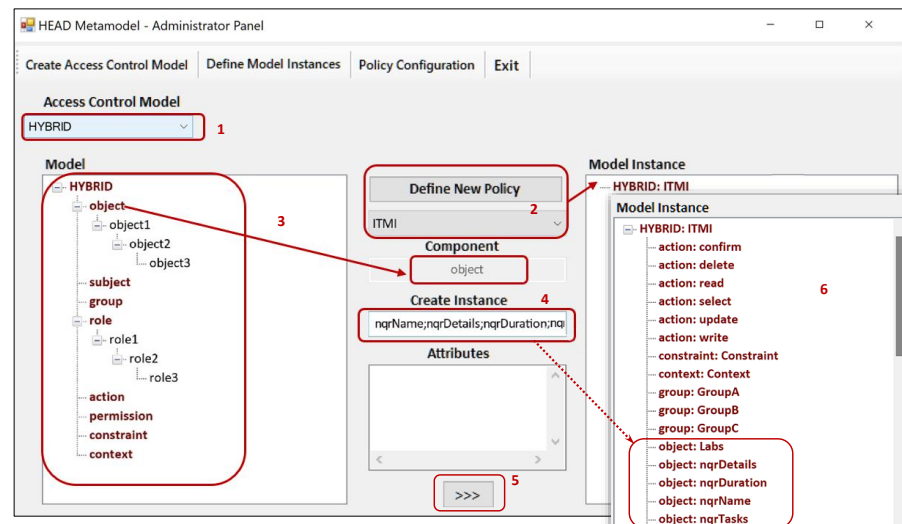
HEAD Metamodel - Administrator Panel

Create Access Control Model | Define Model Instances | Policy Configuration | Exit

Access Control Model

HYBRID

1

Model

HYBRID
object
object1
object2
object3
subject
group
role
role1
role2
role3
action
permission
constraint
context

3

Define New Policy

2

ITMI

Component

object

Create Instance

4

nqrName;nqrDetails;nqrDuration;nq

Attributes

>>>

5

Model Instance

HYBRID: ITMI

Model Instance

HYBRID: ITMI
action: confirm
action: delete
action: read
action: select
action: update
action: write
constraint: Constraint
context: Context
group: GroupA
group: GroupB
group: GroupC
object: Labs
object: nqrDetails
object: nqrDuration
object: nqrName
object: nqrTasks

6